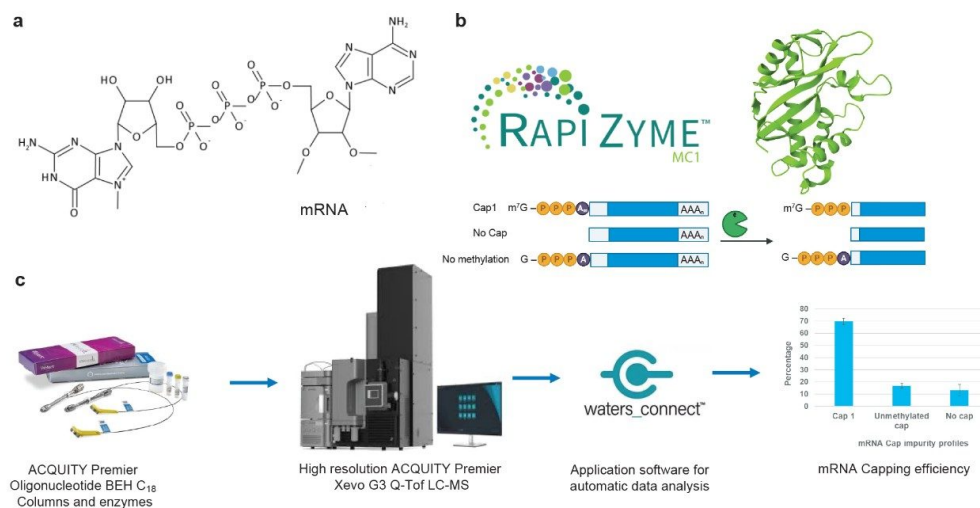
a

$H_2N$ HN N O OH OH O P O O- O P O O- O P O O- O N N N N $NH_2$ O O N+

mRNA

b

RAPI ZYME™ MC1

Cap1 $m^7G$ – P P P Am AAAn

No Cap AAAn

No methylation G – P P P A AAAn

$m^7G$ – P P P

G – P P P A

c

ACQUITY Premier Oligonucleotide BEH $C_{18}$ Columns and enzymes

High resolution ACQUITY Premier Xevo G3 Q-Tof LC-MS

waters_connect™

Application software for automatic data analysis

| 80 |
|---|
| 70 |
| 60 |
| 50 |
| 40 |
| 30 |
| 20 |
| 10 |
| 0 |

Percentage

Cap 1 Unmethylated cap No cap

mRNA Cap impurity profiles

mRNA Capping efficiency